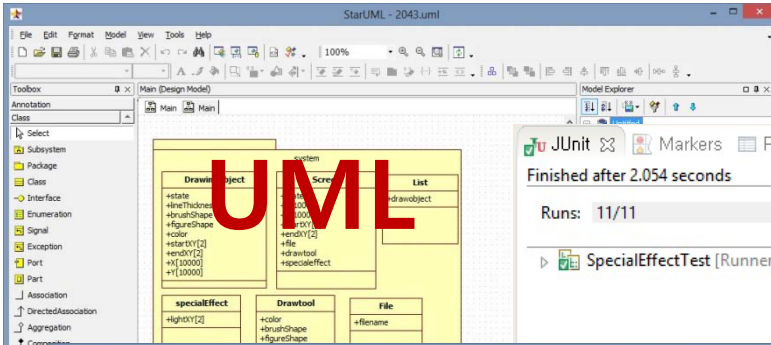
StarUML - 2043.uml

File Edit Format Model View Tools Help

100%

Toolbox
Annotation
Class
Select
Subsystem
Package
Class
Interface
Enumeration
Signal
Exception
Port
Part
Association
DirectedAssociation
Aggregation
Composition

Main (Design Model)
Main Main

Model Explorer

system

DrawingObject
+state
+lineThickness
+brushShape
+figureShape
+color
+startXY[2]
+endXY[2]
+X[10000]
+Y[10000]

Scre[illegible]
+state
+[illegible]1000
+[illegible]1000
+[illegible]rtXY[
+endXY[2]
+file
+drawtool
+specialeffect

List
+drawobject

specialEffect
+lightXY[2]

Drawtool
+color
+brushShape
+figureShape

File
+filename

UML

JUnit Markers
Finished after 2.054 seconds
Runs: 11/11
SpecialEffectTest [Runner